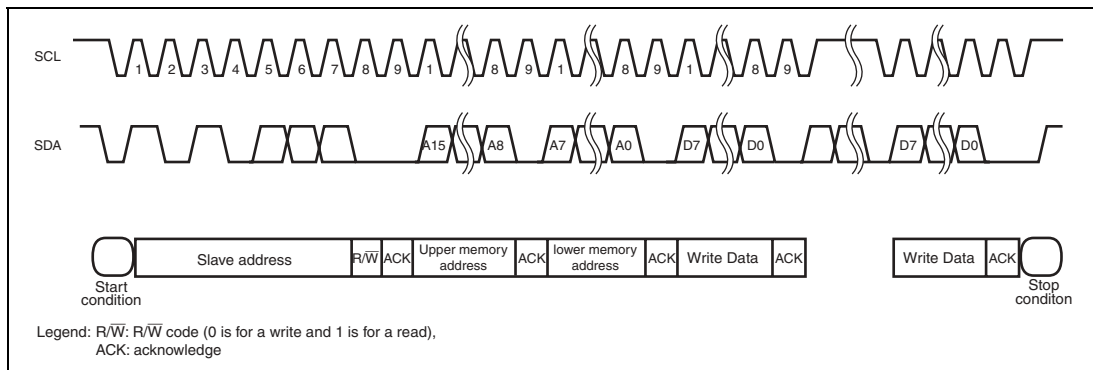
SCL

1 2 3 4 5 6 7 8 9 1 8 9 1 8 9 1 8 9

SDA

A15 A8 A7 A0 D7 D0 D7 D0

Start condition

Slave address

$R/\overline{W}$

ACK

Upper memory address

ACK

lower memory address

ACK

Write Data

ACK

Write Data

ACK

Stop conditon

Legend: $R/\overline{W}$: $R/\overline{W}$ code (0 is for a write and 1 is for a read),
ACK: acknowledge